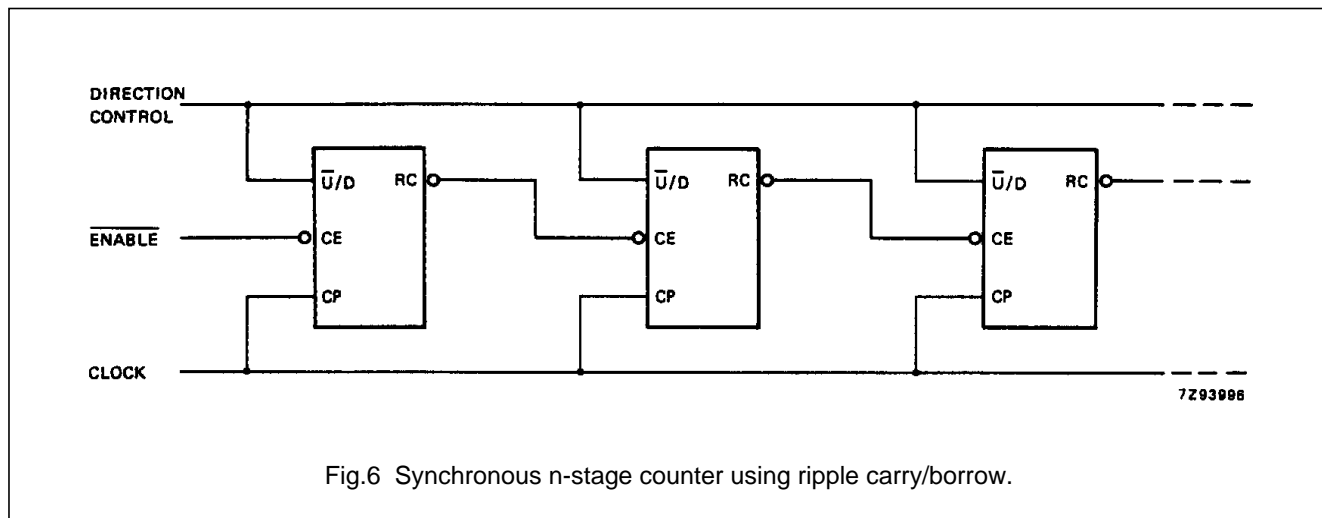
DIRECTION CONTROL

$\overline{\text{ENABLE}}$

CLOCK

$\overline{U}/D$

RC

CE

CP

$\overline{U}/D$

RC

CE

CP

$\overline{U}/D$

RC

CE

CP

7Z93996

Fig.6 Synchronous n-stage counter using ripple carry/borrow.